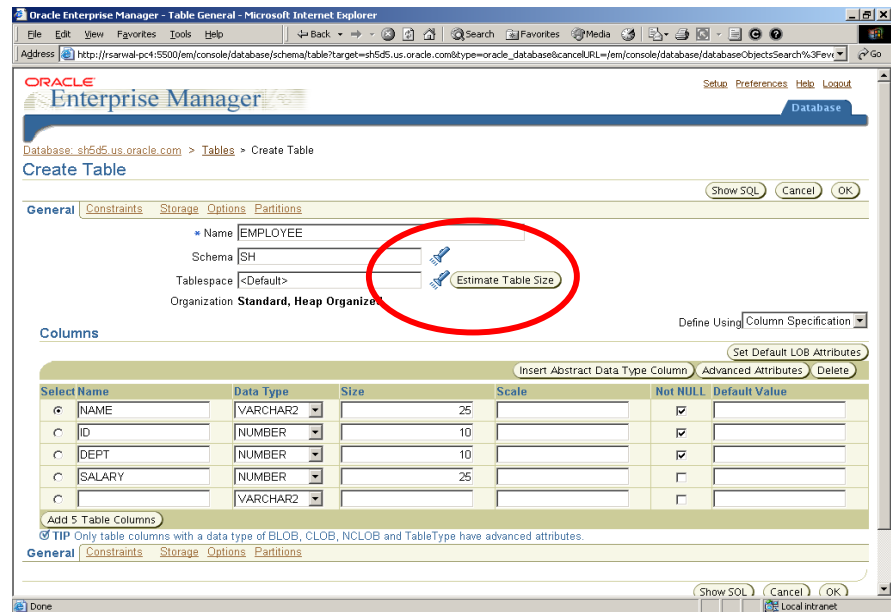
Oracle Enterprise Manager - Table General - Microsoft Internet Explorer

File Edit View Favorites Tools Help

Back Search Favorites Media

Address http://rsarwal-pc4:5500/em/console/database/schema/table?target=sh5d5.us.oracle.com&type=oracle_database&cancelURL=/em/console/database/databaseObjectsSearch%3Fev Go

ORACLE Enterprise Manager

Setup Preferences Help Logout

Database

Database: sh5d5.us.oracle.com > Tables > Create Table

Create Table

Show SQL Cancel OK

General Constraints Storage Options Partitions

* Name EMPLOYEE

Schema SH

Tablespace <Default> Estimate Table Size

Organization Standard, Heap Organized

Columns

Define Using Column Specification

Set Default LOB Attributes

Insert Abstract Data Type Column Advanced Attributes Delete

| Select | Name | Data Type | Size | Scale | Not NULL | Default Value |
|---|---|---|---|---|---|---|
| ◉ | NAME | VARCHAR2 | 25 | | ☑ | |
| ○ | ID | NUMBER | 10 | | ☑ | |
| ○ | DEPT | NUMBER | 10 | | ☑ | |
| ○ | SALARY | NUMBER | 25 | | ☐ | |
| ○ | | VARCHAR2 | | | ☐ | |

Add 5 Table Columns

TIP Only table columns with a data type of BLOB, CLOB, NCLOB and TableType have advanced attributes.

General Constraints Storage Options Partitions

Show SQL Cancel OK

Done

Local intranet